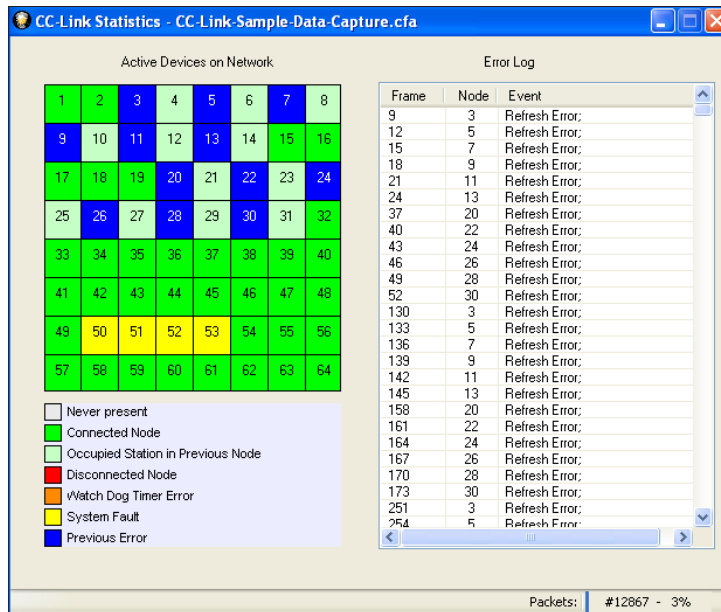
CC-Link Statistics - CC-Link-Sample-Data-Capture.cfa

Active Devices on Network

| 1 | 2 | 3 | 4 | 5 | 6 | 7 | 8 |
|---|---|---|---|---|---|---|---|
| 9 | 10 | 11 | 12 | 13 | 14 | 15 | 16 |
| 17 | 18 | 19 | 20 | 21 | 22 | 23 | 24 |
| 25 | 26 | 27 | 28 | 29 | 30 | 31 | 32 |
| 33 | 34 | 35 | 36 | 37 | 38 | 39 | 40 |
| 41 | 42 | 43 | 44 | 45 | 46 | 47 | 48 |
| 49 | 50 | 51 | 52 | 53 | 54 | 55 | 56 |
| 57 | 58 | 59 | 60 | 61 | 62 | 63 | 64 |

Never present
Connected Node
Occupied Station in Previous Node
Disconnected Node
Watch Dog Timer Error
System Fault
Previous Error

Error Log

| Frame | Node | Event |
|---|---|---|
| 9 | 3 | Refresh Error; |
| 12 | 5 | Refresh Error; |
| 15 | 7 | Refresh Error; |
| 18 | 9 | Refresh Error; |
| 21 | 11 | Refresh Error; |
| 24 | 13 | Refresh Error; |
| 37 | 20 | Refresh Error; |
| 40 | 22 | Refresh Error; |
| 43 | 24 | Refresh Error; |
| 46 | 26 | Refresh Error; |
| 49 | 28 | Refresh Error; |
| 52 | 30 | Refresh Error; |
| 130 | 3 | Refresh Error; |
| 133 | 5 | Refresh Error; |
| 136 | 7 | Refresh Error; |
| 139 | 9 | Refresh Error; |
| 142 | 11 | Refresh Error; |
| 145 | 13 | Refresh Error; |
| 158 | 20 | Refresh Error; |
| 161 | 22 | Refresh Error; |
| 164 | 24 | Refresh Error; |
| 167 | 26 | Refresh Error; |
| 170 | 28 | Refresh Error; |
| 173 | 30 | Refresh Error; |
| 251 | 3 | Refresh Error; |
| 254 | 5 | Refresh Error; |

Packets: #12867 - 3%